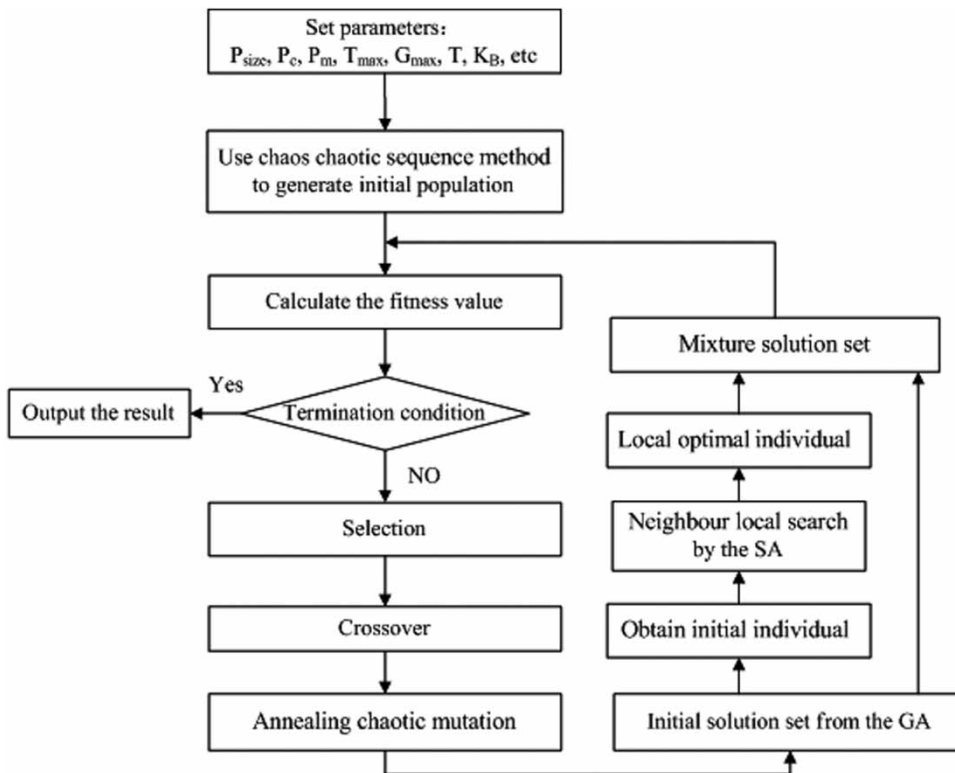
Set parameters：
$P_{size}$, $P_c$, $P_m$, $T_{max}$, $G_{max}$, T, $K_B$, etc

Use chaos chaotic sequence method to generate initial population

Calculate the fitness value

Mixture solution set

Yes

Output the result

Termination condition

Local optimal individual

NO

Neighbour local search by the SA

Selection

Obtain initial individual

Crossover

Annealing chaotic mutation

Initial solution set from the GA